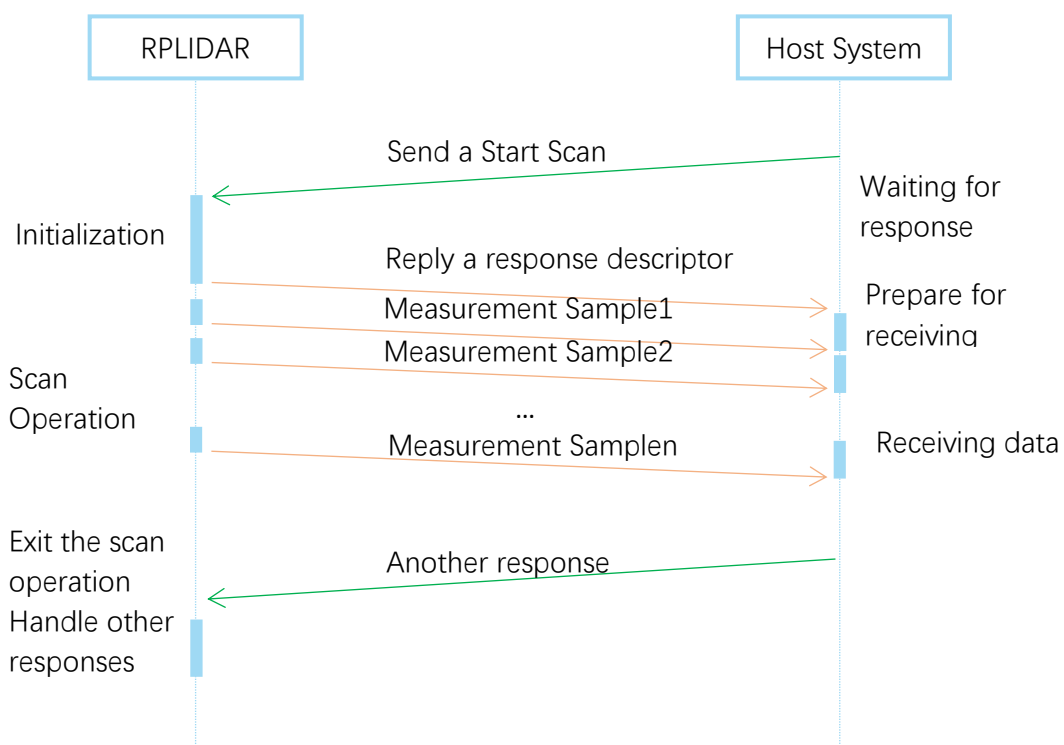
RPLIDAR

Host System

Send a Start Scan

Waiting for response

Initialization

Reply a response descriptor

Measurement Sample1

Prepare for receiving

Measurement Sample2

Scan Operation

...

Measurement Samplen

Receiving data

Exit the scan operation

Another response

Handle other responses